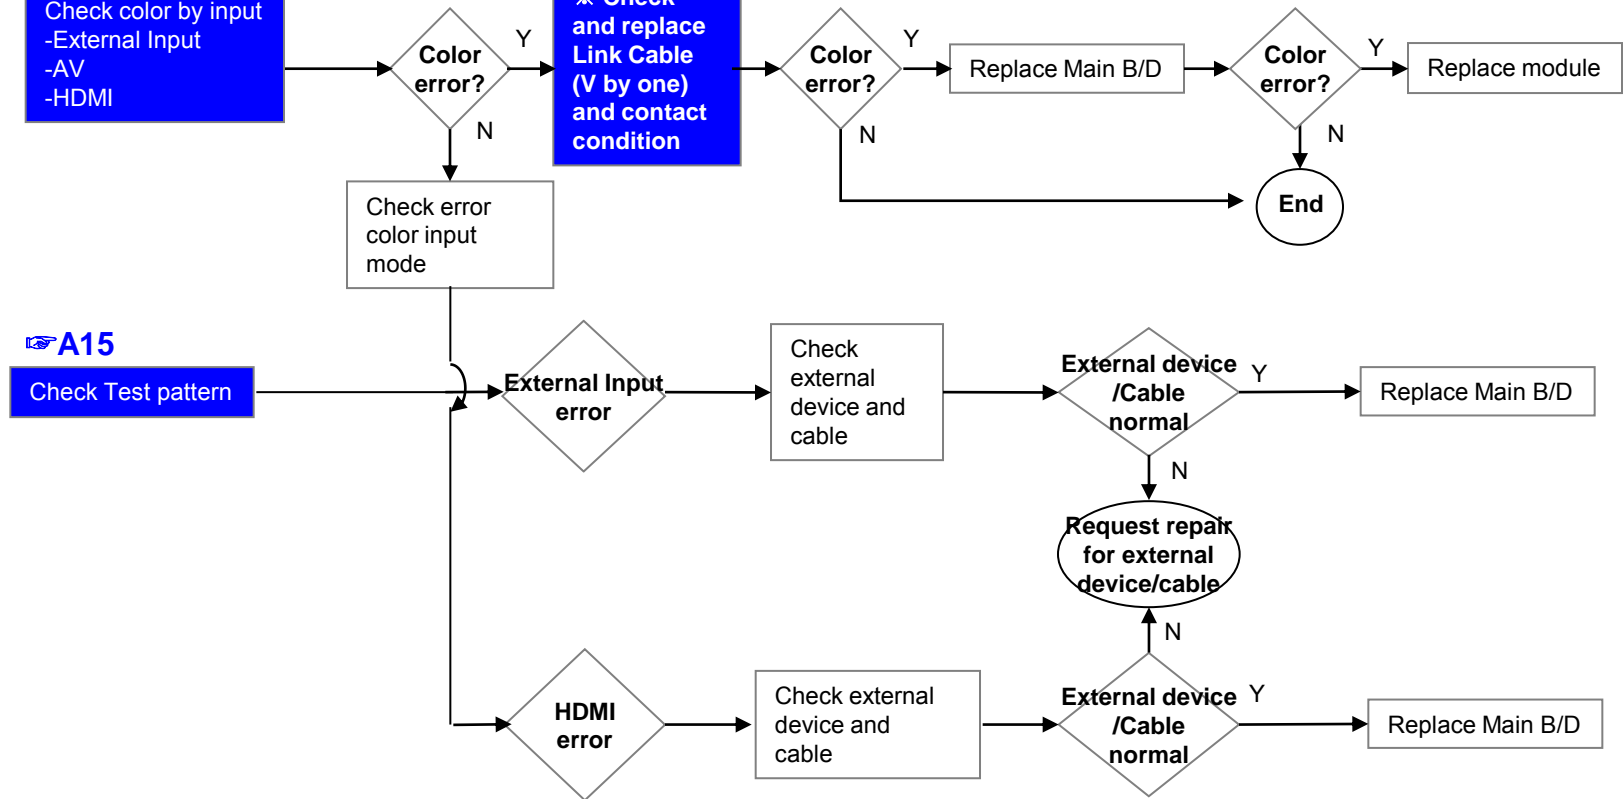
Check color by input
-External Input
-AV
-HDMI

Color error?

Y

N

※ Check and replace Link Cable (V by one) and contact condition

Color error?

Y

N

Replace Main B/D

Color error?

Y

N

Replace module

End

Check error color input mode

☞A15

Check Test pattern

External Input error

Check external device and cable

External device /Cable normal

Y

N

Replace Main B/D

Request repair for external device/cable

N

HDMI error

Check external device and cable

External device /Cable normal

Y

Replace Main B/D